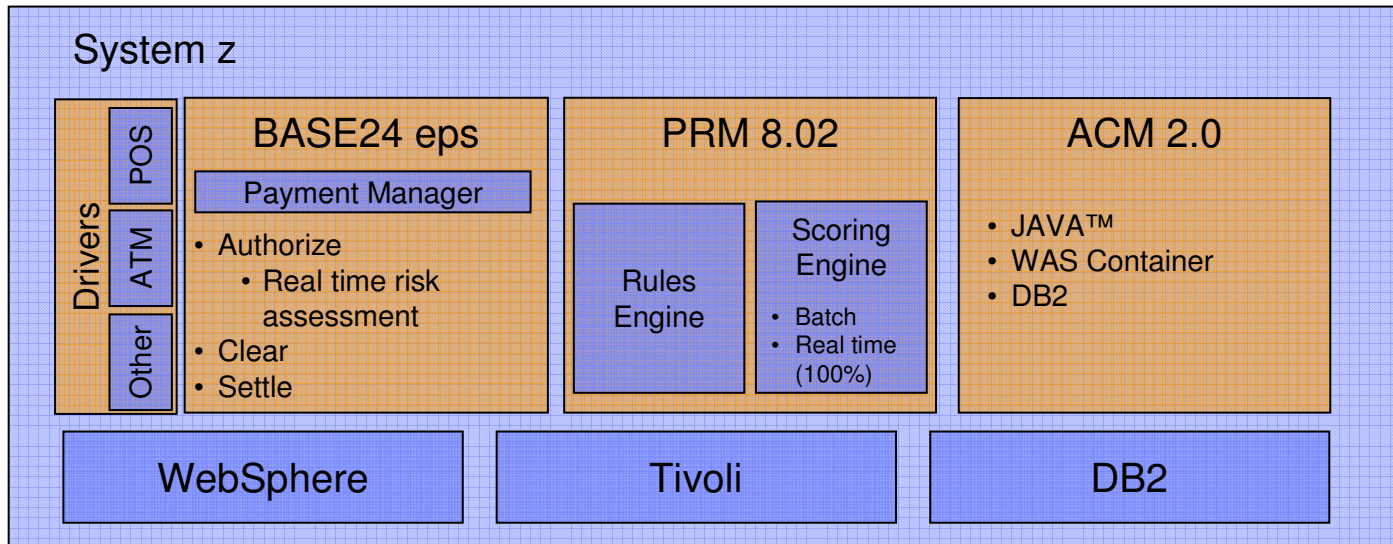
System z

Drivers

POS

ATM

Other

BASE24 eps

Payment Manager

• Authorize
  • Real time risk assessment
• Clear
• Settle

PRM 8.02

Rules Engine

Scoring Engine

• Batch
• Real time (100%)

ACM 2.0

• JAVA™
• WAS Container
• DB2

WebSphere

Tivoli

DB2